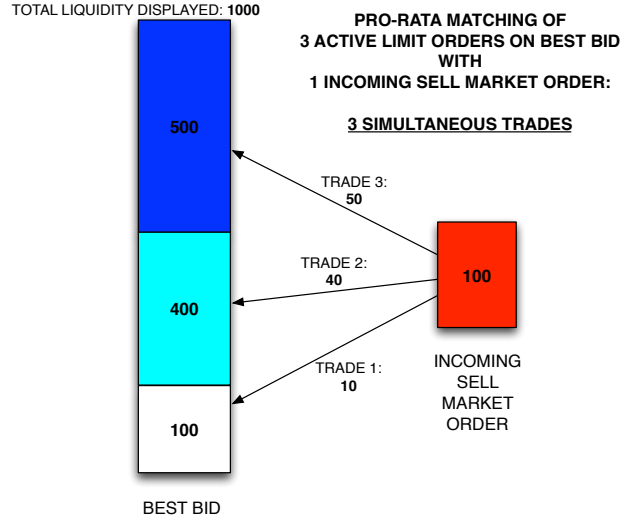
TOTAL LIQUIDITY DISPLAYED: 1000

PRO-RATA MATCHING OF
3 ACTIVE LIMIT ORDERS ON BEST BID
WITH
1 INCOMING SELL MARKET ORDER:

3 SIMULTANEOUS TRADES

500

TRADE 3:
50

TRADE 2:
40

400

100

TRADE 1:
10

100

INCOMING
SELL
MARKET
ORDER

BEST BID